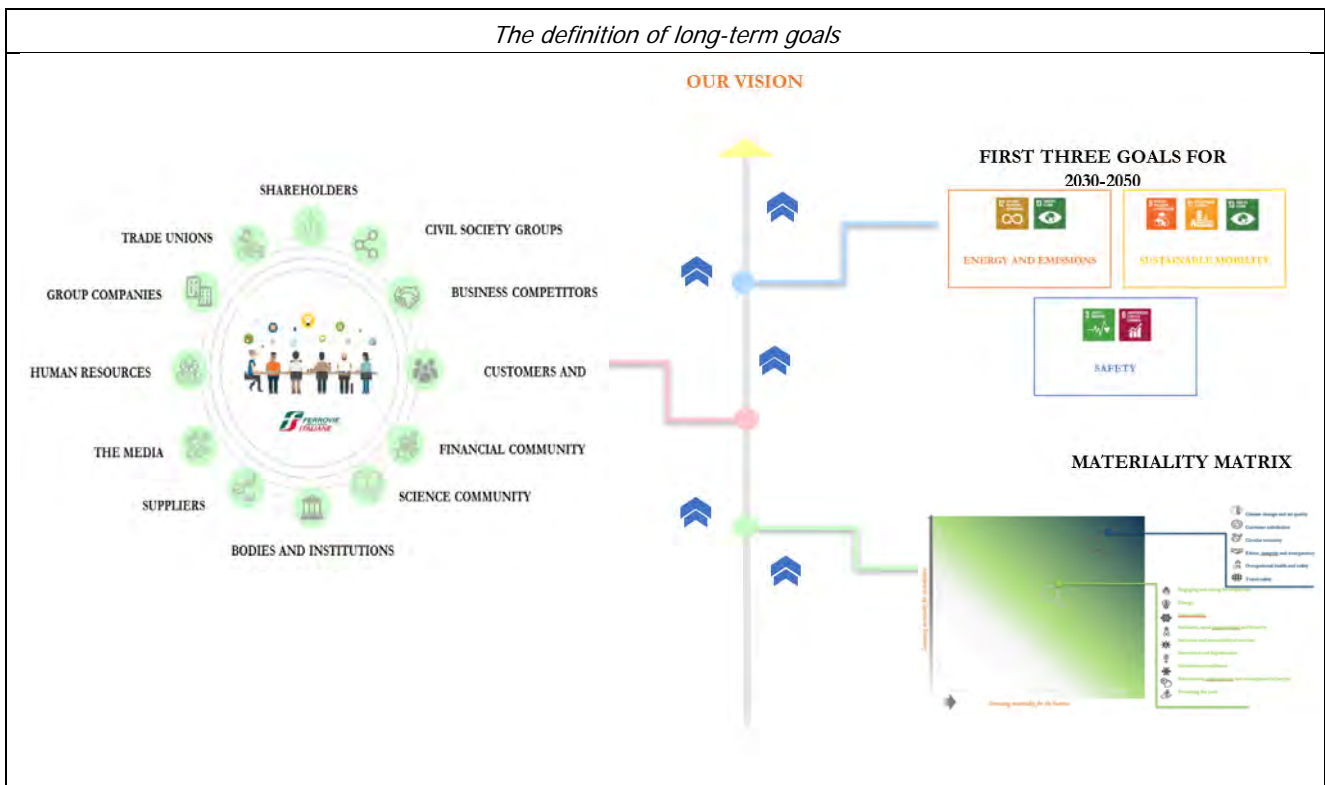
The definition of long-term goals

OUR VISION

SHAREHOLDERS
TRADE UNIONS
CIVIL SOCIETY GROUPS
GROUP COMPANIES
BUSINESS COMPETITORS
HUMAN RESOURCES
CUSTOMERS AND
THE MEDIA
FINANCIAL COMMUNITY
SUPPLIERS
SCIENCE COMMUNITY
BODIES AND INSTITUTIONS

FERROVIE DELLO STATO ITALIANE

FIRST THREE GOALS FOR 2030-2050

ENERGY AND EMISSIONS
SUSTAINABLE MOBILITY
SAFETY

MATERIALITY MATRIX

Climate change and air quality
Customer satisfaction
Circular economy
Ethics, integrity and transparency
Occupational health and safety
Travel safety

Engaging and caring for employees
Energy
Accessibility
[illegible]
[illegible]
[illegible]
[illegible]
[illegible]
Protecting the land

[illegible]
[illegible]